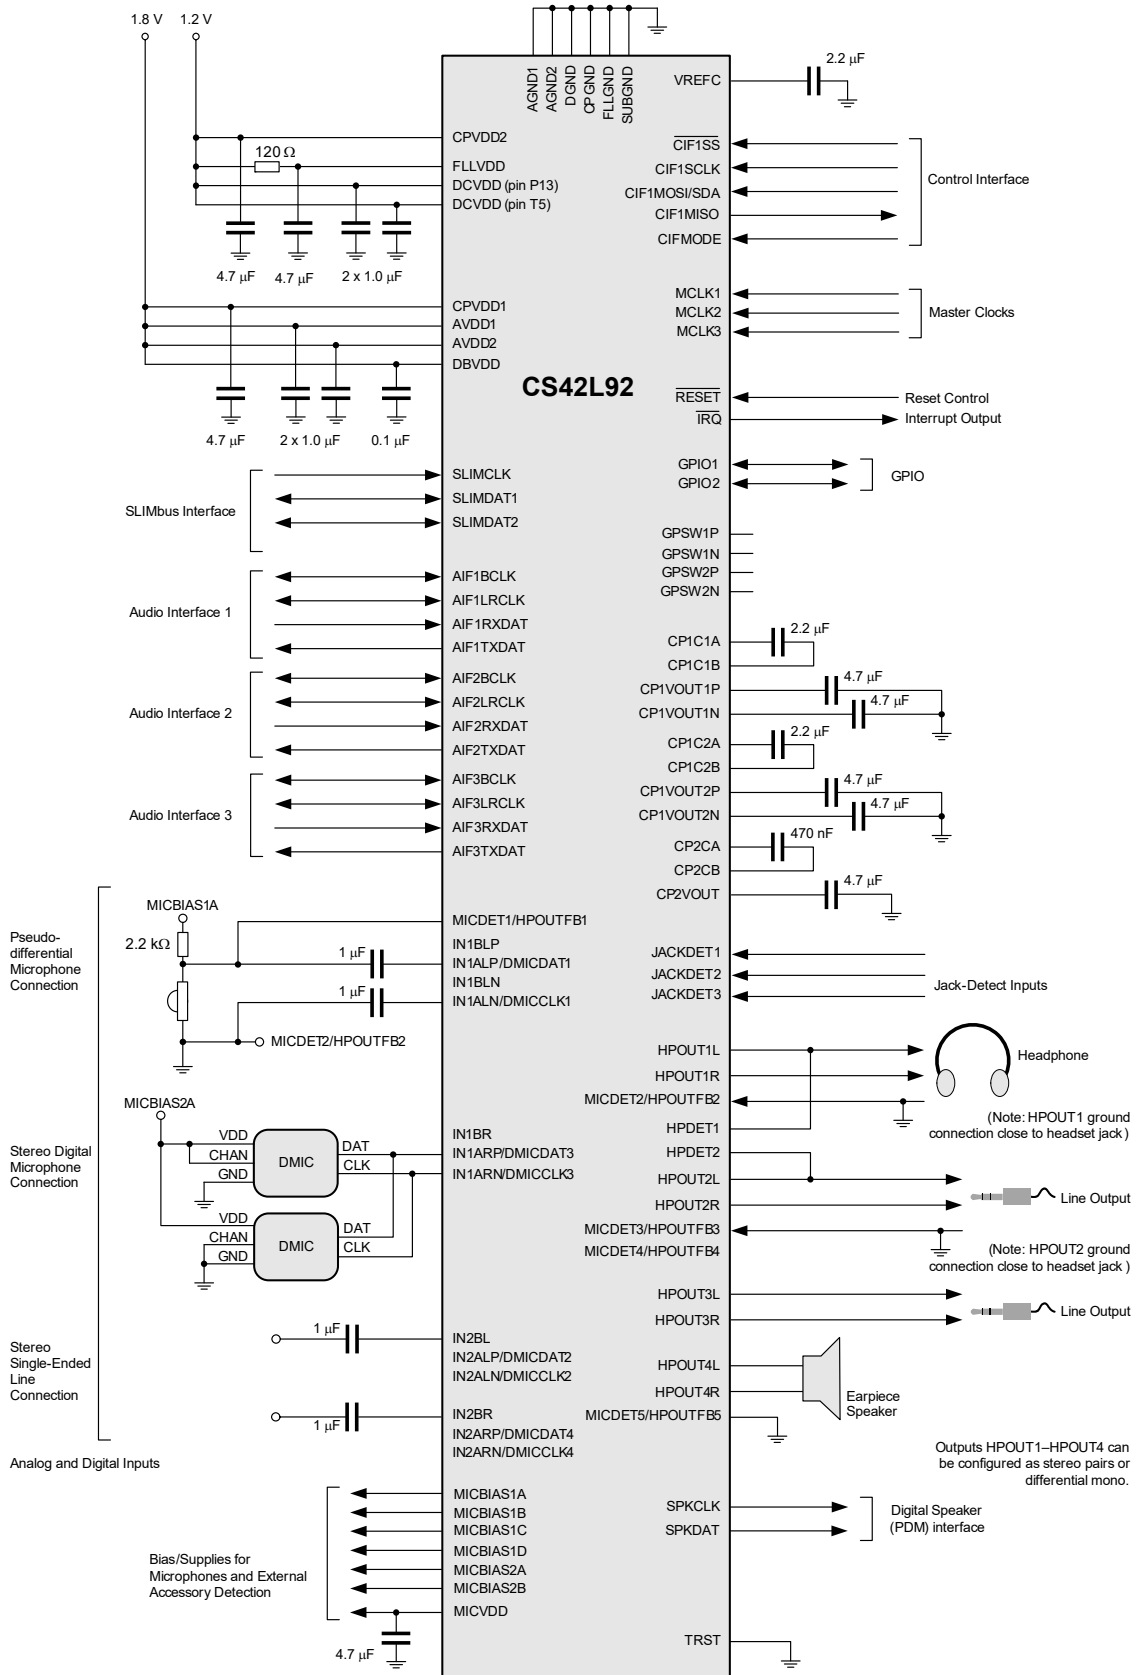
1.8 V 1.2 V

AGND1 AGND2 DGND CP GND FLLGND SUBGND

VREFC 2.2 µF

CPVDD2
120 Ω
FLLVDD
DCVDD (pin P13)
DCVDD (pin T5)
4.7 µF 4.7 µF 2 x 1.0 µF

$\overline{CIF1SS}$
CIF1SCLK
CIF1MOSI/SDA
CIF1MISO
CIFMODE
Control Interface

CPVDD1
AVDD1
AVDD2
DBVDD
4.7 µF 2 x 1.0 µF 0.1 µF

MCLK1
MCLK2
MCLK3
Master Clocks

CS42L92

$\overline{RESET}$ Reset Control
$\overline{IRQ}$ Interrupt Output

SLIMbus Interface
SLIMCLK
SLIMDAT1
SLIMDAT2

GPIO1
GPIO2
GPIO

GPSW1P
GPSW1N
GPSW2P
GPSW2N

Audio Interface 1
AIF1BCLK
AIF1LRCLK
AIF1RXDAT
AIF1TXDAT

CP1C1A 2.2 µF
CP1C1B
CP1VOUT1P 4.7 µF
CP1VOUT1N 4.7 µF

Audio Interface 2
AIF2BCLK
AIF2LRCLK
AIF2RXDAT
AIF2TXDAT

CP1C2A 2.2 µF
CP1C2B
CP1VOUT2P 4.7 µF
CP1VOUT2N 4.7 µF

Audio Interface 3
AIF3BCLK
AIF3LRCLK
AIF3RXDAT
AIF3TXDAT

CP2CA 470 nF
CP2CB
CP2VOUT 4.7 µF

MICBIAS1A
Pseudo-differential Microphone Connection
2.2 kΩ
MICDET1/HPOUTFB1
IN1BLP
1 µF
IN1ALP/DMICDAT1
IN1BLN
1 µF
IN1ALN/DMICCLK1
MICDET2/HPOUTFB2

JACKDET1
JACKDET2
JACKDET3
Jack-Detect Inputs

HPOUT1L
HPOUT1R
MICDET2/HPOUTFB2
HPDET1
Headphone
(Note: HPOUT1 ground connection close to headset jack )

MICBIAS2A
Stereo Digital Microphone Connection
VDD CHAN GND DMIC DAT CLK
VDD CHAN GND DMIC DAT CLK
IN1BR
IN1ARP/DMICDAT3
IN1ARN/DMICCLK3

HPDET2
HPOUT2L
HPOUT2R
Line Output
MICDET3/HPOUTFB3
MICDET4/HPOUTFB4
(Note: HPOUT2 ground connection close to headset jack )

HPOUT3L
HPOUT3R
Line Output

Stereo Single-Ended Line Connection
1 µF
IN2BL
IN2ALP/DMICDAT2
IN2ALN/DMICCLK2
1 µF
IN2BR
IN2ARP/DMICDAT4
IN2ARN/DMICCLK4

HPOUT4L
HPOUT4R
MICDET5/HPOUTFB5
Earpiece Speaker

Analog and Digital Inputs

Outputs HPOUT1–HPOUT4 can be configured as stereo pairs or differential mono.

Bias/Supplies for Microphones and External Accessory Detection
MICBIAS1A
MICBIAS1B
MICBIAS1C
MICBIAS1D
MICBIAS2A
MICBIAS2B
MICVDD
4.7 µF

SPKCLK
SPKDAT
Digital Speaker (PDM) interface

TRST